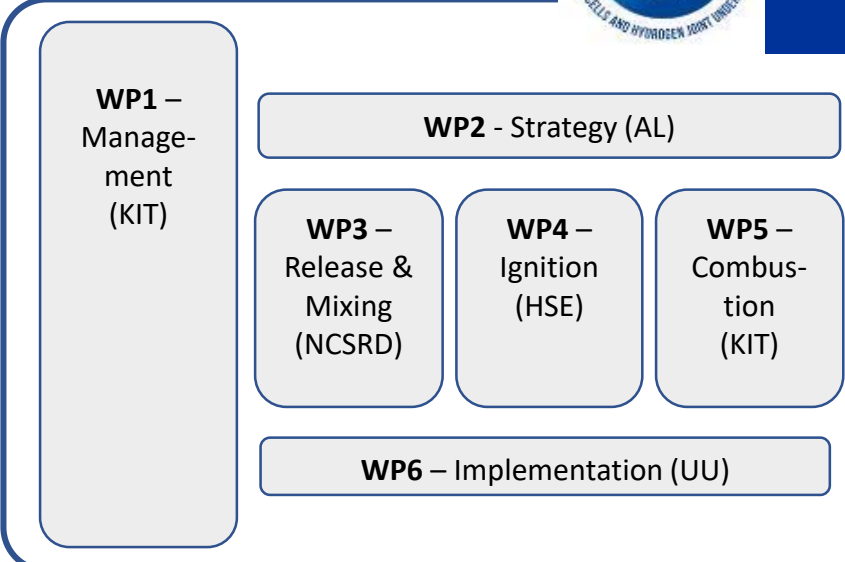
ELLS AND HYDROGEN JOINT UNDE

**WP1** – Management (KIT)

**WP2** - Strategy (AL)

**WP3** – Release & Mixing (NCSRD)

**WP4** – Ignition (HSE)

**WP5** – Combustion (KIT)

**WP6** – Implementation (UU)